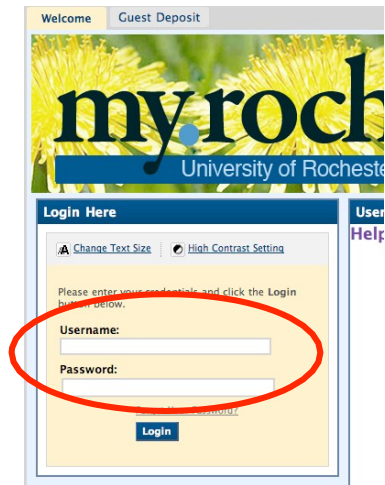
Welcome Guest Deposit

my.roch

University of Rocheste

Login Here

Change Text Size High Contrast Setting

Please enter your credentials and click the Login button below.

Username:

Password:

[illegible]

Login

Use

Help